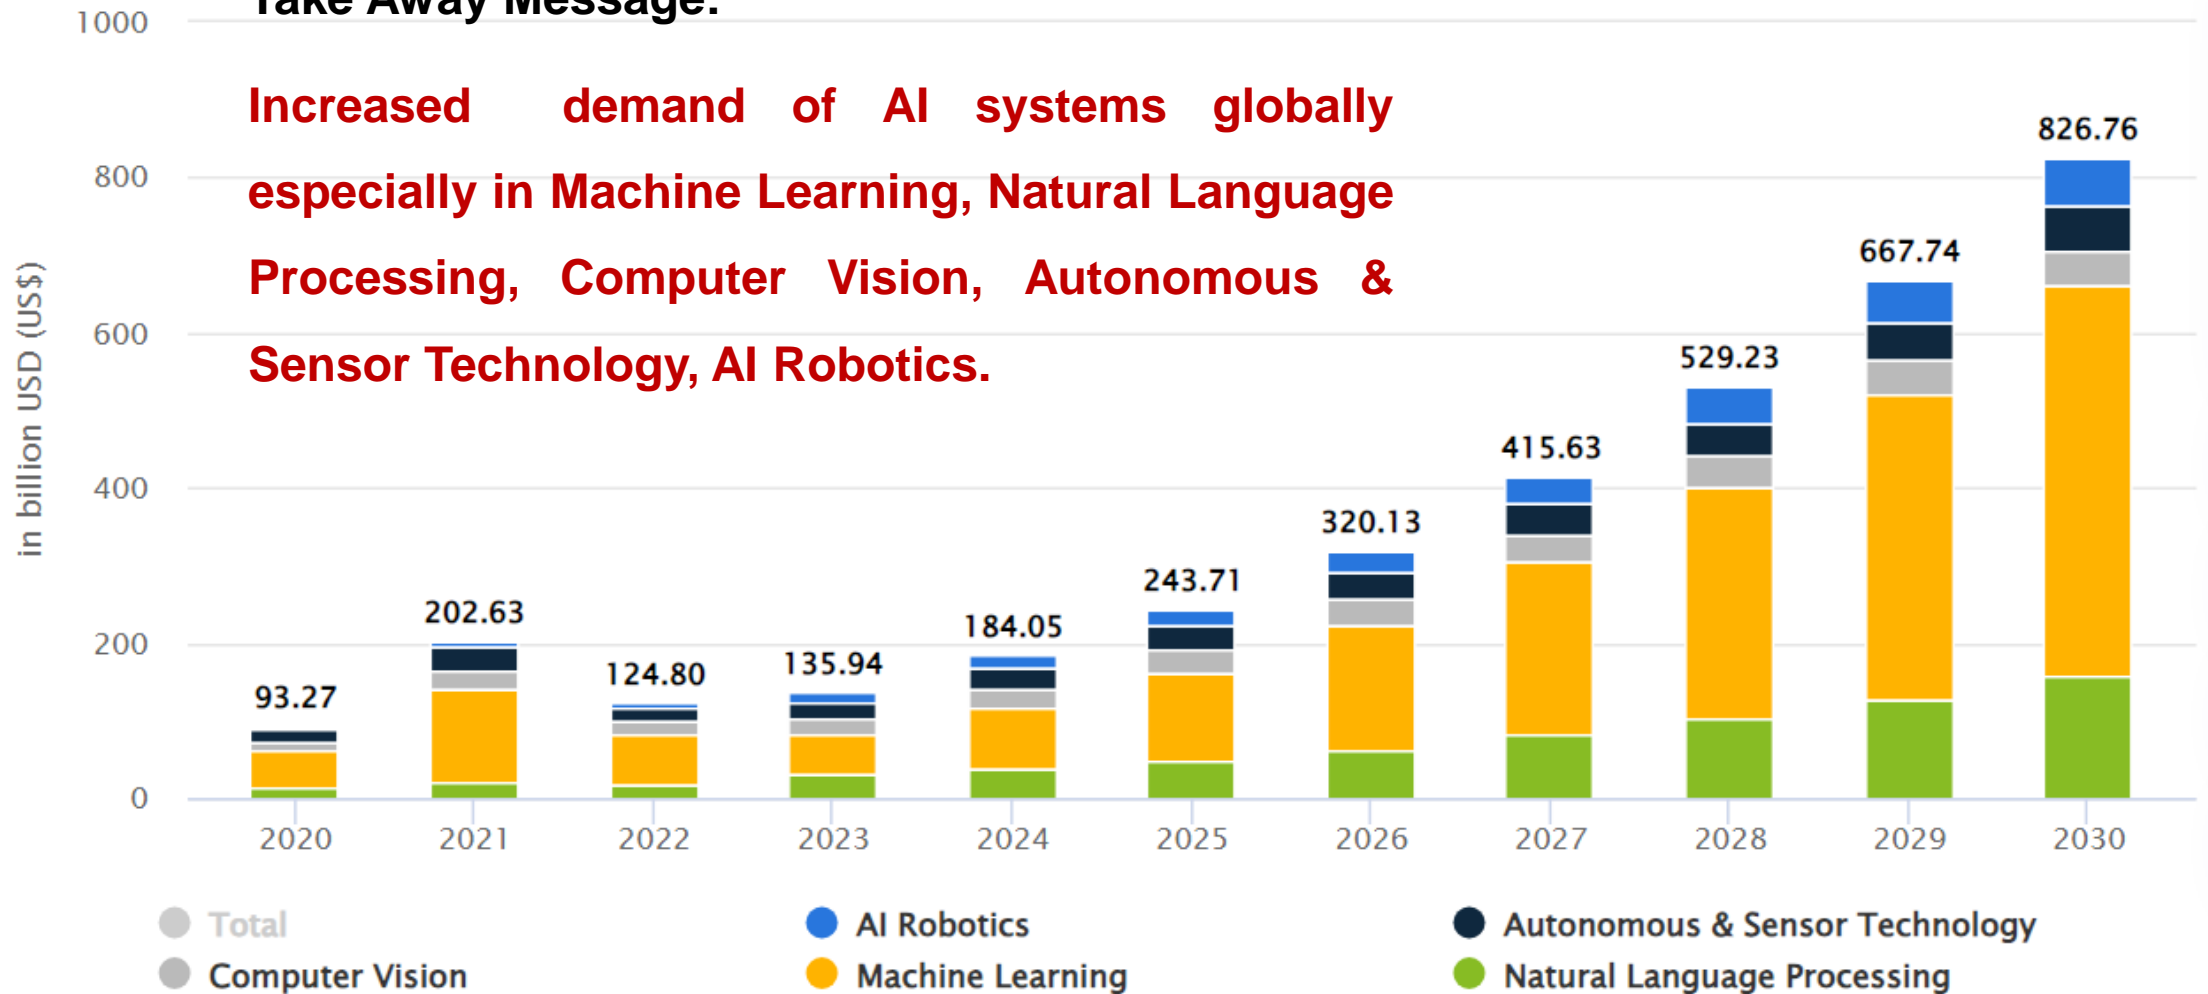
Take Away Message:

Increased demand of AI systems globally especially in Machine Learning, Natural Language Processing, Computer Vision, Autonomous & Sensor Technology, AI Robotics.

1000
800
600
400
200
0

in billion USD (US$)

93.27
202.63
124.80
135.94
184.05
243.71
320.13
415.63
529.23
667.74
826.76

2020
2021
2022
2023
2024
2025
2026
2027
2028
2029
2030

Total
AI Robotics
Autonomous & Sensor Technology
Computer Vision
Machine Learning
Natural Language Processing